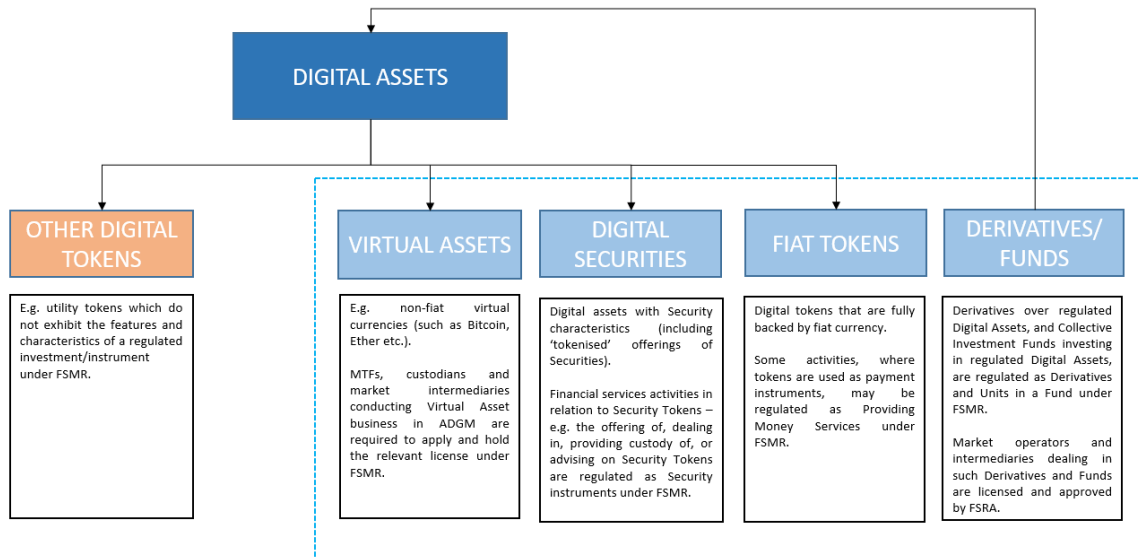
DIGITAL ASSETS

OTHER DIGITAL TOKENS

E.g. utility tokens which do not exhibit the features and characteristics of a regulated investment/instrument under FSMR.

VIRTUAL ASSETS

E.g. non-fiat virtual currencies (such as Bitcoin, Ether etc.).

MTFs, custodians and market intermediaries conducting Virtual Asset business in ADGM are required to apply and hold the relevant license under FSMR.

DIGITAL SECURITIES

Digital assets with Security characteristics (including 'tokenised' offerings of Securities).

Financial services activities in relation to Security Tokens – e.g. the offering of, dealing in, providing custody of, or advising on Security Tokens are regulated as Security instruments under FSMR.

FIAT TOKENS

Digital tokens that are fully backed by fiat currency.

Some activities, where tokens are used as payment instruments, may be regulated as Providing Money Services under FSMR.

DERIVATIVES/ FUNDS

Derivatives over regulated Digital Assets, and Collective Investment Funds investing in regulated Digital Assets, are regulated as Derivatives and Units in a Fund under FSMR.

Market operators and intermediaries dealing in such Derivatives and Funds are licensed and approved by FSRA.